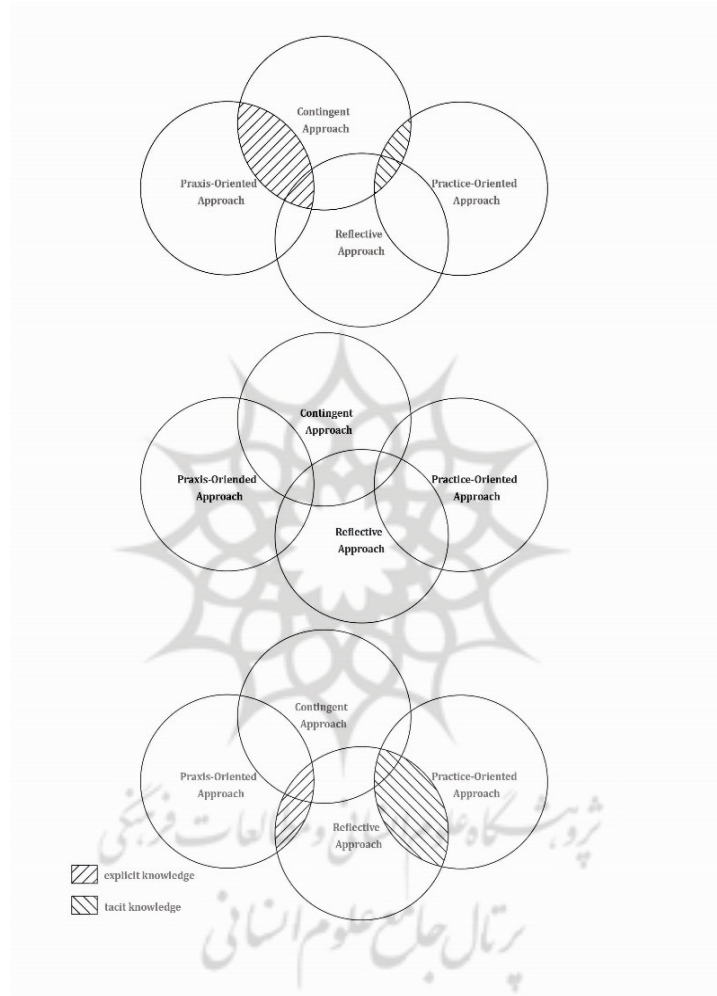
Contingent Approach

Praxis-Oriented Approach

Practice-Oriented Approach

Reflective Approach

Contingent Approach

Praxis-Oriended Approach

Practice-Oriented Approach

Reflective Approach

Contingent Approach

Praxis-Oriented Approach

Practice-Oriented Approach

Reflective Approach

explicit knowledge

tacit knowledge

پژوهشگاه علوم انسانی و مطالعات فرهنگی

پرتال جامع علوم انسانی